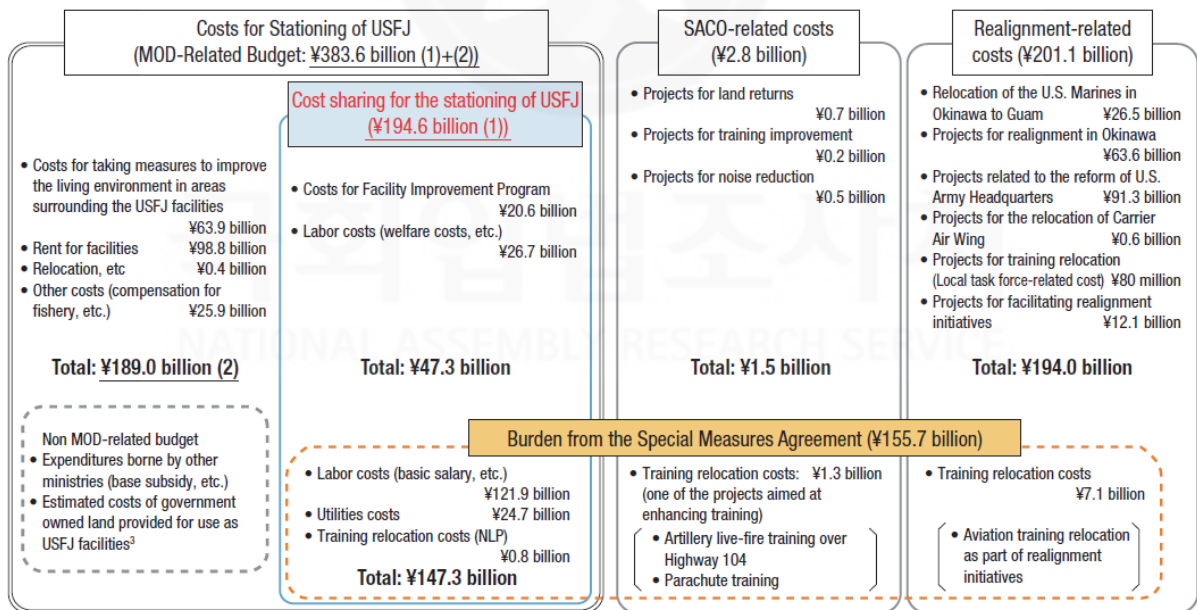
Costs for Stationing of USFJ
(MOD-Related Budget: ¥383.6 billion (1)+(2))

Cost sharing for the stationing of USFJ
(¥194.6 billion (1))

• Costs for taking measures to improve the living environment in areas surrounding the USFJ facilities
¥63.9 billion
• Rent for facilities ¥98.8 billion
• Relocation, etc ¥0.4 billion
• Other costs (compensation for fishery, etc.) ¥25.9 billion

Total: ¥189.0 billion (2)

Non MOD-related budget
• Expenditures borne by other ministries (base subsidy, etc.)
• Estimated costs of government owned land provided for use as USFJ facilities$^3$

• Costs for Facility Improvement Program
¥20.6 billion
• Labor costs (welfare costs, etc.)
¥26.7 billion

Total: ¥47.3 billion

• Labor costs (basic salary, etc.)
¥121.9 billion
• Utilities costs ¥24.7 billion
• Training relocation costs (NLP)
¥0.8 billion

Total: ¥147.3 billion

SACO-related costs
(¥2.8 billion)

• Projects for land returns
¥0.7 billion
• Projects for training improvement
¥0.2 billion
• Projects for noise reduction
¥0.5 billion

Total: ¥1.5 billion

Burden from the Special Measures Agreement (¥155.7 billion)

• Training relocation costs: ¥1.3 billion
(one of the projects aimed at enhancing training)
• Artillery live-fire training over Highway 104
• Parachute training

Realignment-related costs (¥201.1 billion)

• Relocation of the U.S. Marines in Okinawa to Guam ¥26.5 billion
• Projects for realignment in Okinawa
¥63.6 billion
• Projects related to the reform of U.S. Army Headquarters ¥91.3 billion
• Projects for the relocation of Carrier Air Wing ¥0.6 billion
• Projects for training relocation
(Local task force-related cost) ¥80 million
• Projects for facilitating realignment initiatives ¥12.1 billion

Total: ¥194.0 billion

• Training relocation costs
¥7.1 billion
• Aviation training relocation as part of realignment initiatives

NATIONAL ASSEMBLY RESEARCH SERVICE